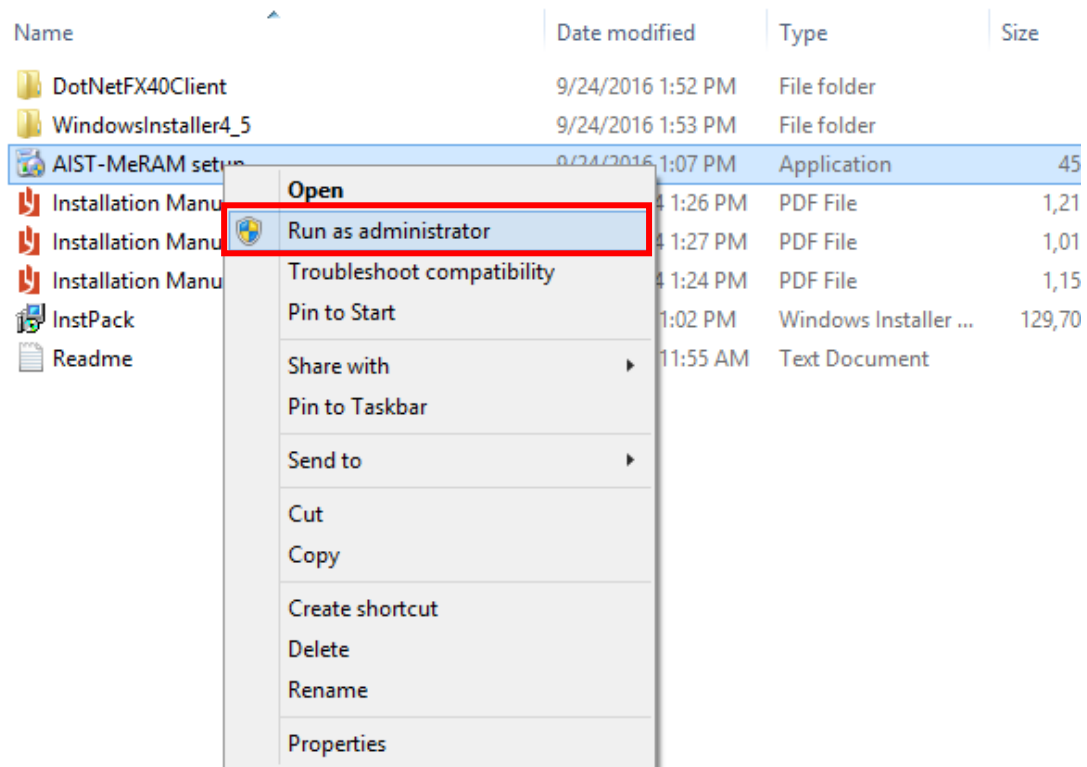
| Name | Date modified | Type | Size |
|---|---|---|---|
| DotNetFX40Client | 9/24/2016 1:52 PM | File folder | |
| WindowsInstaller4_5 | 9/24/2016 1:53 PM | File folder | |
| AIST-MeRAM setup | 9/24/2016 1:07 PM | Application | 45 |
| Installation Manu | 4 1:26 PM | PDF File | 1,21 |
| Installation Manu | 4 1:27 PM | PDF File | 1,01 |
| Installation Manu | 4 1:24 PM | PDF File | 1,15 |
| InstPack | 1:02 PM | Windows Installer ... | 129,70 |
| Readme | 11:55 AM | Text Document | |

Open
Run as administrator
Troubleshoot compatibility
Pin to Start
Share with
Pin to Taskbar
Send to
Cut
Copy
Create shortcut
Delete
Rename
Properties